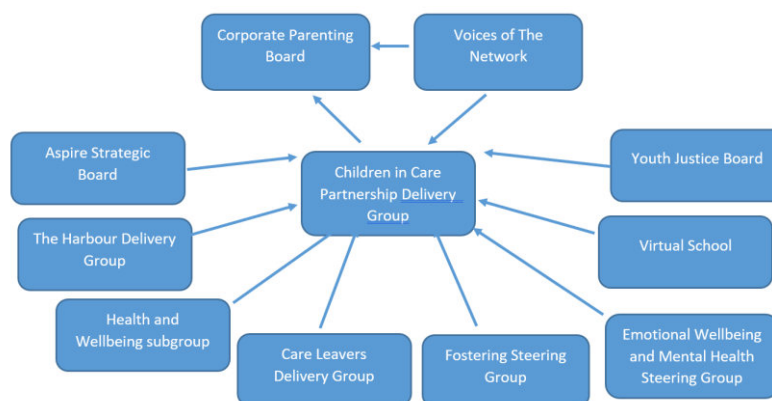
Corporate Parenting Board

Voices of The Network

Aspire Strategic Board

Children in Care Partnership Delivery Group

Youth Justice Board

The Harbour Delivery Group

Virtual School

Health and Wellbeing subgroup

Care Leavers Delivery Group

Fostering Steering Group

Emotional Wellbeing and Mental Health Steering Group